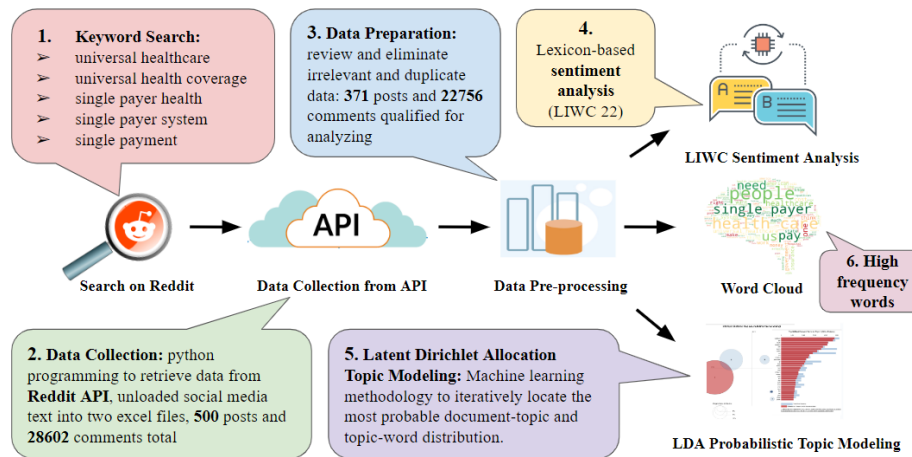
1. Keyword Search:
➢ universal healthcare
➢ universal health coverage
➢ single payer health
➢ single payer system
➢ single payment

3. Data Preparation: review and eliminate irrelevant and duplicate data: 371 posts and 22756 comments qualified for analyzing

4. Lexicon-based sentiment analysis (LIWC 22)

A B

LIWC Sentiment Analysis

API

Search on Reddit

Data Collection from API

Data Pre-processing

need people single payer health pay us

Word Cloud

6. High frequency words

2. Data Collection: python programming to retrieve data from Reddit API, unloaded social media text into two excel files, 500 posts and 28602 comments total

5. Latent Dirichlet Allocation Topic Modeling: Machine learning methodology to iteratively locate the most probable document-topic and topic-word distribution.

LDA Probabilistic Topic Modeling